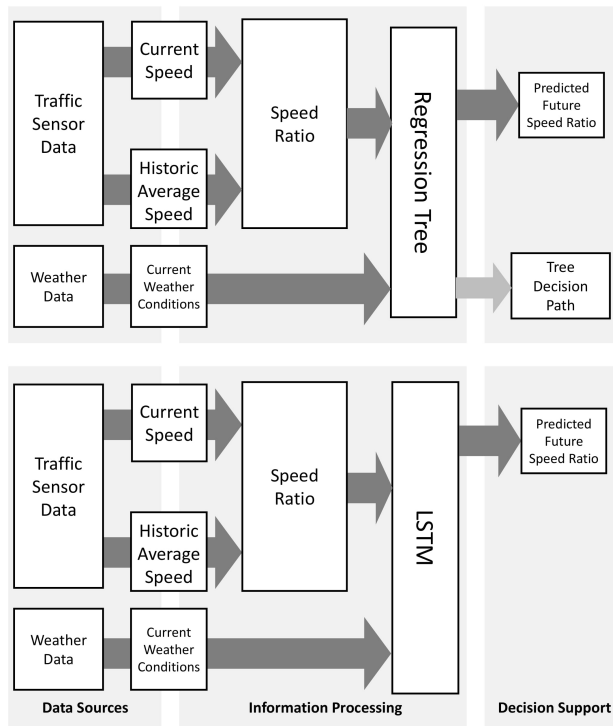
Traffic Sensor Data

Current Speed

Historic Average Speed

Speed Ratio

Regression Tree

Predicted Future Speed Ratio

Weather Data

Current Weather Conditions

Tree Decision Path

Traffic Sensor Data

Current Speed

Historic Average Speed

Speed Ratio

LSTM

Predicted Future Speed Ratio

Weather Data

Current Weather Conditions

Data Sources

Information Processing

Decision Support